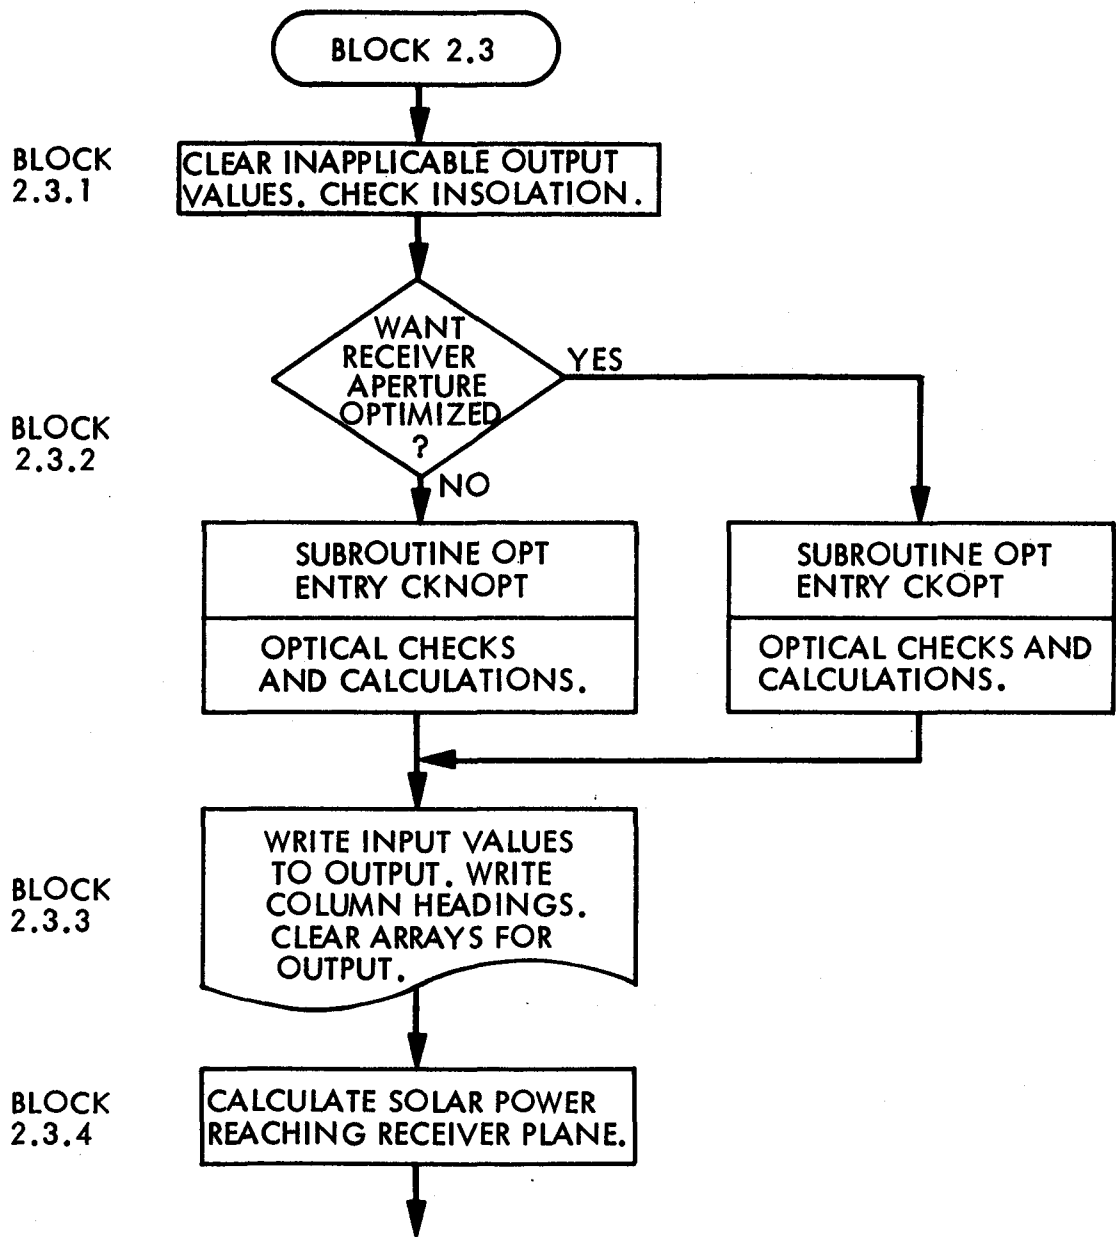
BLOCK 2.3

BLOCK 2.3.1

CLEAR INAPPLICABLE OUTPUT VALUES. CHECK INSOLATION.

BLOCK 2.3.2

WANT RECEIVER APERTURE OPTIMIZED ?

YES

NO

SUBROUTINE OPT ENTRY CKNOPT

OPTICAL CHECKS AND CALCULATIONS.

SUBROUTINE OPT ENTRY CKOPT

OPTICAL CHECKS AND CALCULATIONS.

BLOCK 2.3.3

WRITE INPUT VALUES TO OUTPUT. WRITE COLUMN HEADINGS. CLEAR ARRAYS FOR OUTPUT.

BLOCK 2.3.4

CALCULATE SOLAR POWER REACHING RECEIVER PLANE.